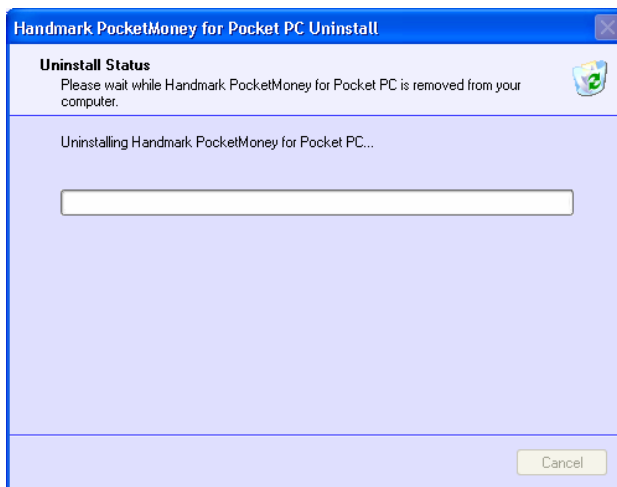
Handmark PocketMoney for Pocket PC Uninstall

Uninstall Status
Please wait while Handmark PocketMoney for Pocket PC is removed from your computer.

Uninstalling Handmark PocketMoney for Pocket PC...

Cancel